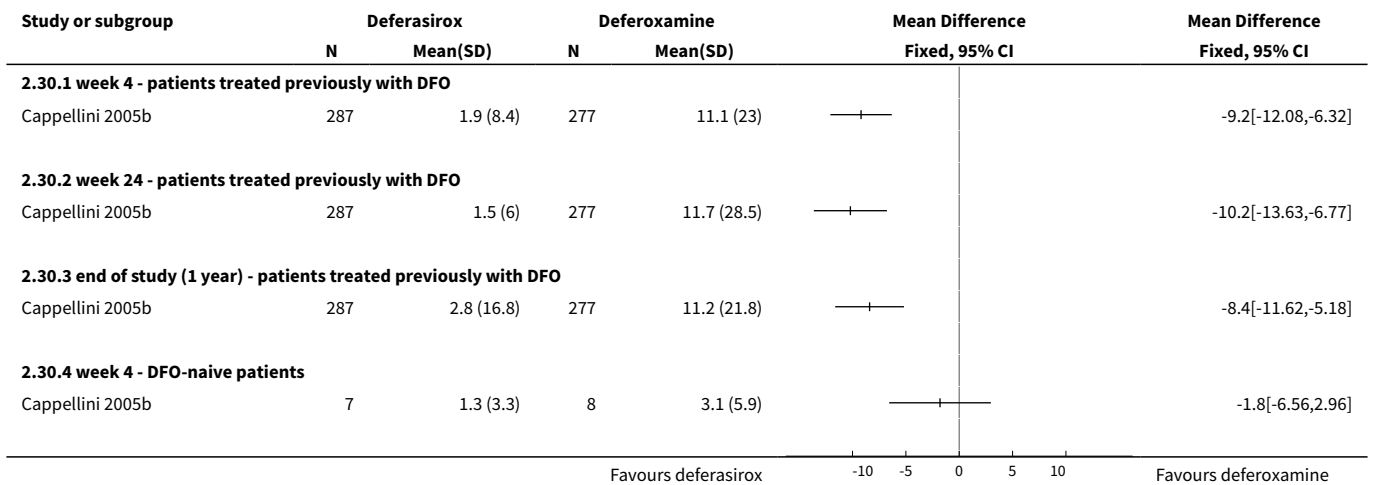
| Study or subgroup | Deferasirox N | Deferasirox Mean(SD) | Deferoxamine N | Deferoxamine Mean(SD) | Mean Difference Fixed, 95% CI | Mean Difference Fixed, 95% CI |
|---|---|---|---|---|---|---|
| **2.30.1 week 4 - patients treated previously with DFO** | | | | | | |
| Cappellini 2005b | 287 | 1.9 (8.4) | 277 | 11.1 (23) | | -9.2[-12.08,-6.32] |
| **2.30.2 week 24 - patients treated previously with DFO** | | | | | | |
| Cappellini 2005b | 287 | 1.5 (6) | 277 | 11.7 (28.5) | | -10.2[-13.63,-6.77] |
| **2.30.3 end of study (1 year) - patients treated previously with DFO** | | | | | | |
| Cappellini 2005b | 287 | 2.8 (16.8) | 277 | 11.2 (21.8) | | -8.4[-11.62,-5.18] |
| **2.30.4 week 4 - DFO-naive patients** | | | | | | |
| Cappellini 2005b | 7 | 1.3 (3.3) | 8 | 3.1 (5.9) | | -1.8[-6.56,2.96] |

Favours deferasirox -10 -5 0 5 10 Favours deferoxamine